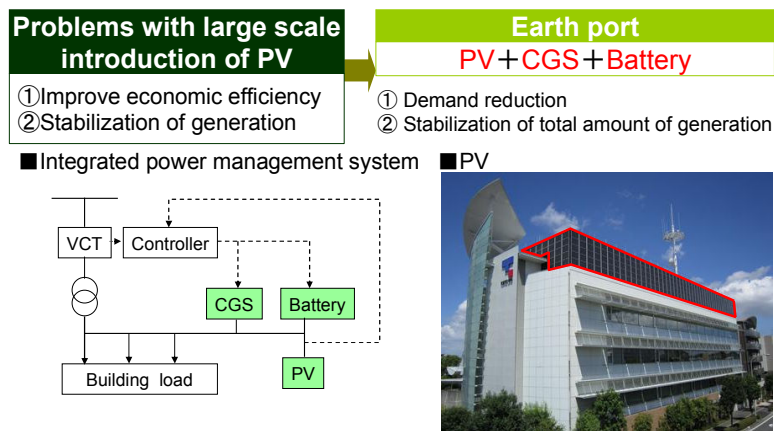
Problems with large scale introduction of PV

①Improve economic efficiency
②Stabilization of generation

Earth port

PV＋CGS＋Battery

① Demand reduction
② Stabilization of total amount of generation

■Integrated power management system

VCT

Controller

CGS

Battery

Building load

PV

■PV